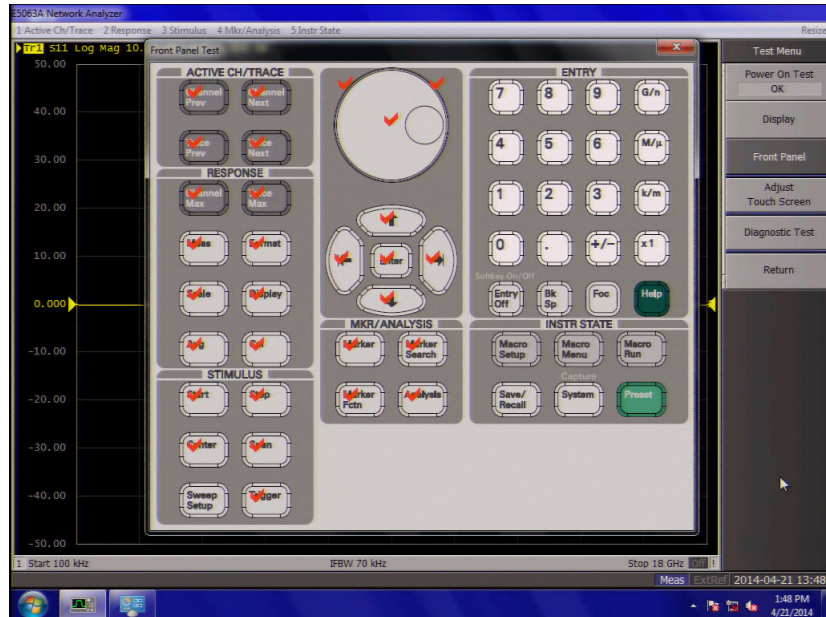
E5063A Network Analyzer
1 Active Ch/Trace 2 Response 3 Stimulus 4 Mkr/Analysis 5 Instr State
Resize

Tr1 S11 Log Mag 10.

50.00
40.00
30.00
20.00
10.00
0.000
-10.00
-20.00
-30.00
-40.00
-50.00

Front Panel Test

ACTIVE CH/TRACE
Channel Prev
Channel Next
Trace Prev
Trace Next

RESPONSE
Channel Max
Trace Max
Meas
Format
Scale
Display
Avg
Cal

STIMULUS
Start
Stop
Center
Span
Sweep Setup
Trigger

Enter

MKR/ANALYSIS
Marker
Marker Search
Marker Fctn
Analysis

ENTRY
7
8
9
G/n
4
5
6
M/μ
1
2
3
k/m
0
.
+/-
x1
Softkey On/Off
Entry Off
Bk Sp
Foc
Help

INSTR STATE
Macro Setup
Macro Menu
Macro Run
Capture
Save/ Recall
System
Preset

Test Menu
Power On Test
OK
Display
Front Panel
Adjust Touch Screen
Diagnostic Test
Return

1 Start 100 kHz
IFBW 70 kHz
Stop 18 GHz
Off
!
Meas
ExtRef
2014-04-21 13:48

1:48 PM
4/21/2014